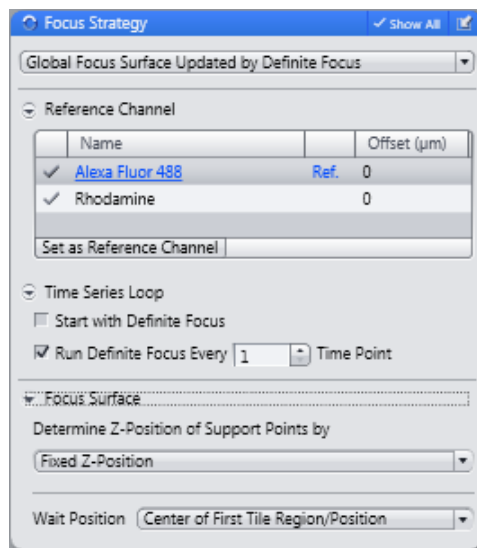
Focus Strategy
✓ Show All

Global Focus Surface Updated by Definite Focus

Reference Channel

| | Name | | Offset (µm) |
|---|---|---|---|
| ✓ | Alexa Fluor 488 | Ref. | 0 |
| ✓ | Rhodamine | | 0 |

Set as Reference Channel

Time Series Loop

Start with Definite Focus

Run Definite Focus Every 1 Time Point

Focus Surface

Determine Z-Position of Support Points by

Fixed Z-Position

Wait Position Center of First Tile Region/Position